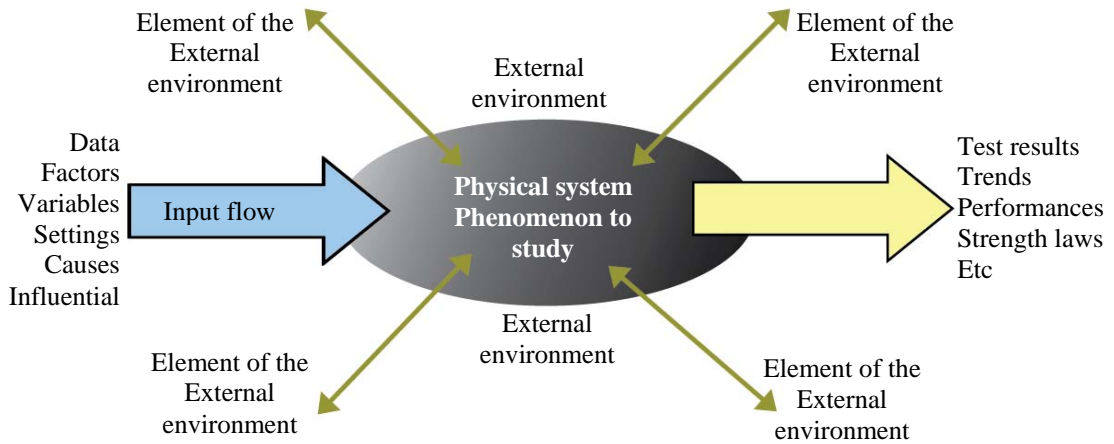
Element of the External environment

Element of the External environment

External environment

Data
Factors
Variables
Settings
Causes
Influential

Input flow

Physical system
Phenomenon to study

Test results
Trends
Performances
Strength laws
Etc

External environment

Element of the External environment

Element of the External environment